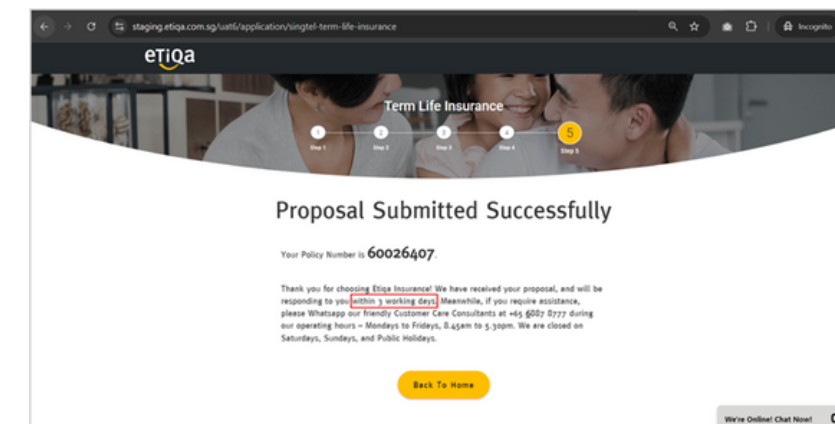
staging.etiqa.com.sg/uat6/application/singtel-term-life-insurance

Incognito

eTiQa

Term Life Insurance

1 Step 1
2 Step 2
3 Step 3
4 Step 4
5 Step 5

Proposal Submitted Successfully

Your Policy Number is 60026407.

Thank you for choosing Etiqa Insurance! We have received your proposal, and will be responding to you within 3 working days. Meanwhile, if you require assistance, please Whatsapp our friendly Customer Care Consultants at +65 6887 8777 during our operating hours – Mondays to Fridays, 8.45am to 5.30pm. We are closed on Saturdays, Sundays, and Public Holidays.

Back To Home

We're Online! Chat Now!